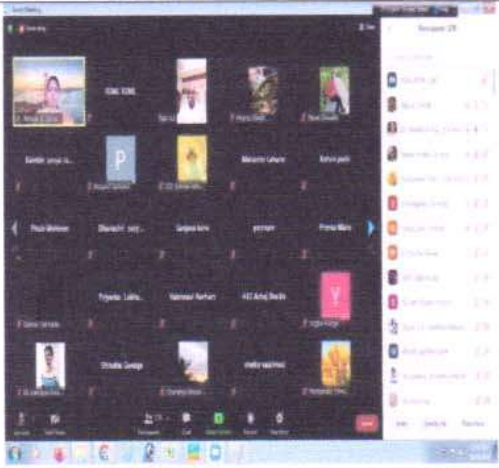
Zoom Meeting

SONU SONU

Kamble sonal ra...

P

Mahadev Lahane

Rohini patil

Pooja Mehtre

Dhanashri sury...

Sanjana kore

poonam

Prerna More

Priyanka Lakha...

Vaishnavi Kathari

403 Anuj Borde

Y

Shradha Gumbe

sneha sapkal

Participants (29)